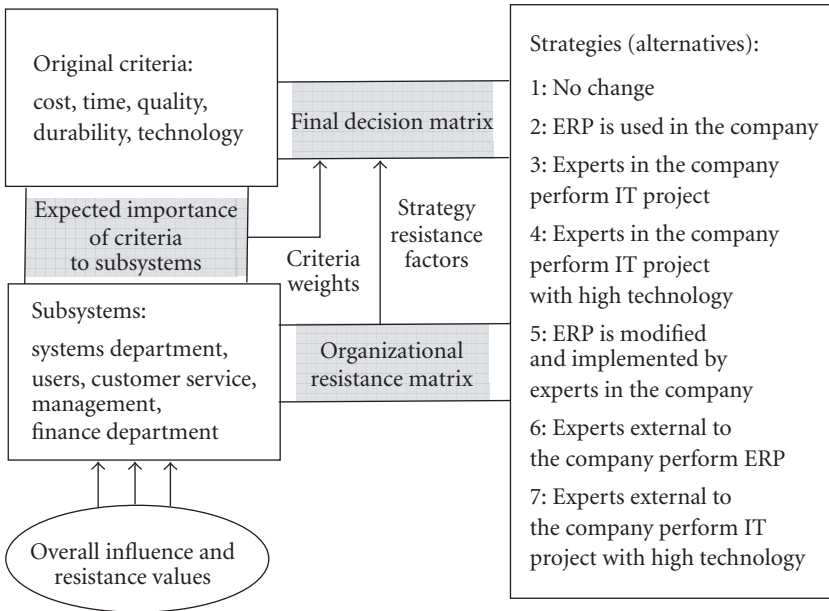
Original criteria:
cost, time, quality, durability, technology

Final decision matrix

Strategies (alternatives):
1: No change
2: ERP is used in the company
3: Experts in the company perform IT project
4: Experts in the company perform IT project with high technology
5: ERP is modified and implemented by experts in the company
6: Experts external to the company perform ERP
7: Experts external to the company perform IT project with high technology

Expected importance of criteria to subsystems

Criteria weights

Strategy resistance factors

Subsystems:
systems department, users, customer service, management, finance department

Organizational resistance matrix

Overall influence and resistance values